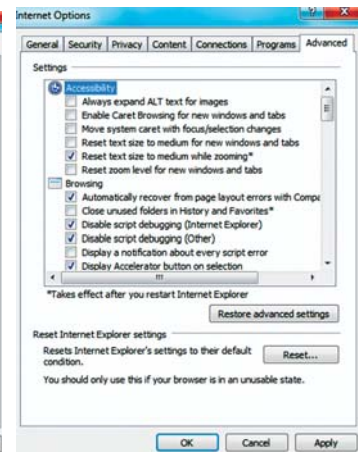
Internet Options

? X

General | Security | Privacy | Content | Connections | Programs | Advanced

Settings

Accessibility
Always expand ALT text for images
Enable Caret Browsing for new windows and tabs
Move system caret with focus/selection changes
Reset text size to medium for new windows and tabs
Reset text size to medium while zooming*
Reset zoom level for new windows and tabs
Browsing
Automatically recover from page layout errors with Compa
Close unused folders in History and Favorites*
Disable script debugging (Internet Explorer)
Disable script debugging (Other)
Display a notification about every script error
Display Accelerator button on selection

*Takes effect after you restart Internet Explorer

Restore advanced settings

Reset Internet Explorer settings

Resets Internet Explorer's settings to their default condition.

Reset...

You should only use this if your browser is in an unusable state.

OK | Cancel | Apply